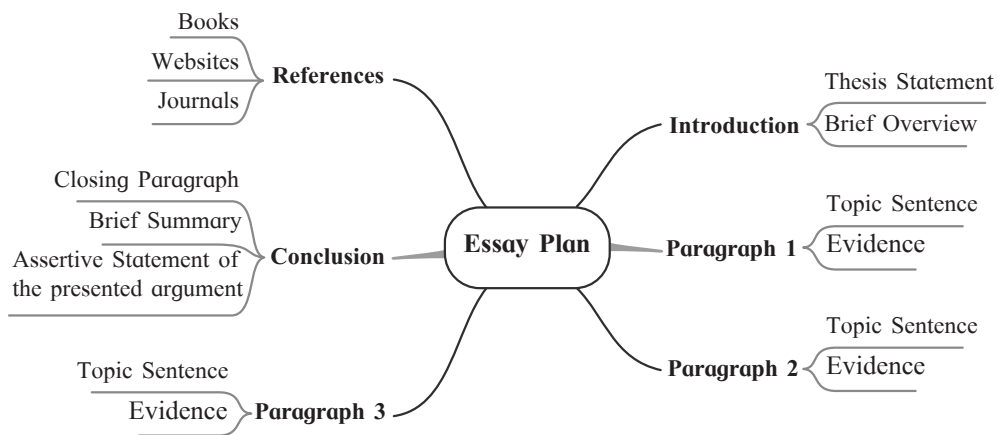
Essay Plan

References
Books
Websites
Journals

Introduction
Thesis Statement
Brief Overview

Conclusion
Closing Paragraph
Brief Summary
Assertive Statement of the presented argument

Paragraph 1
Topic Sentence
Evidence

Paragraph 2
Topic Sentence
Evidence

Paragraph 3
Topic Sentence
Evidence